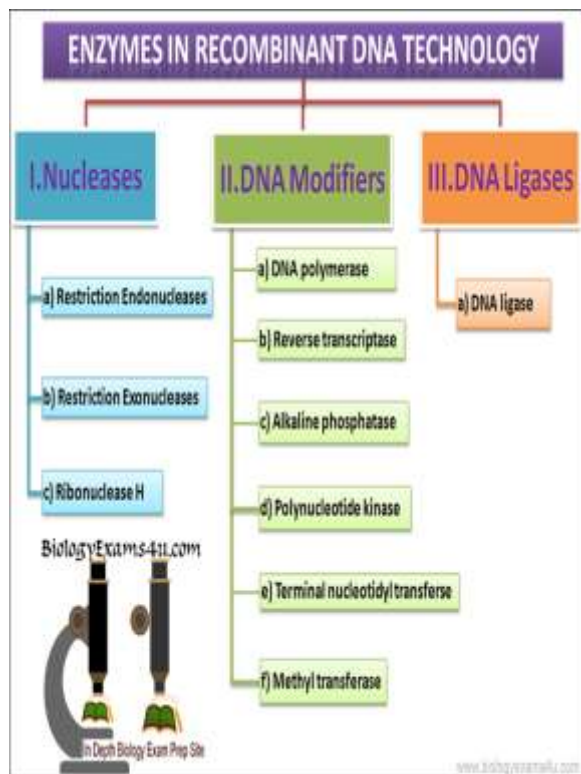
ENZYMES IN RECOMBINANT DNA TECHNOLOGY

I.Nucleases

a) Restriction Endonucleases

b) Restriction Exonucleases

c) Ribonuclease H

II.DNA Modifiers

a) DNA polymerase

b) Reverse transcriptase

c) Alkaline phosphatase

d) Polynucleotide kinase

e) Terminal nucleotidyl transferse

f) Methyl transferase

III.DNA Ligases

a) DNA ligase

BiologyExams4u.com

In Depth Biology Exam Prep Site

www.biologyexams4u.com